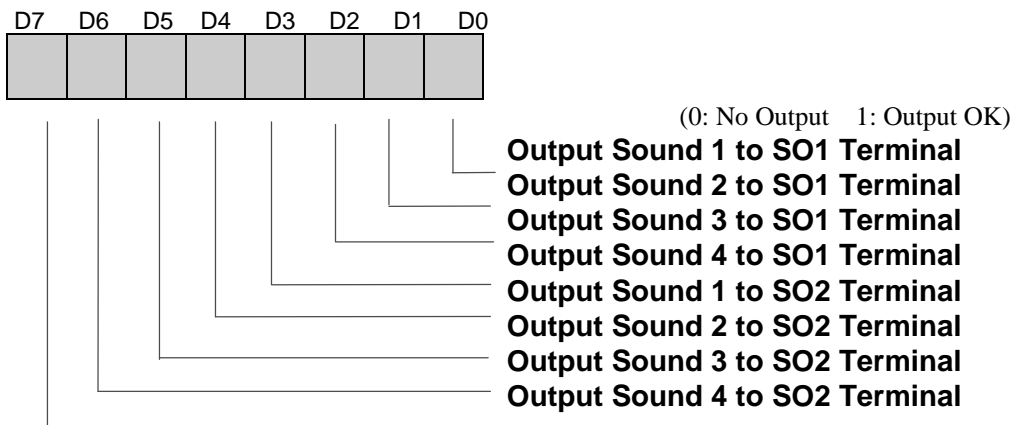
D7 D6 D5 D4 D3 D2 D1 D0

(0: No Output 1: Output OK)

Output Sound 1 to SO1 Terminal
Output Sound 2 to SO1 Terminal
Output Sound 3 to SO1 Terminal
Output Sound 4 to SO1 Terminal
Output Sound 1 to SO2 Terminal
Output Sound 2 to SO2 Terminal
Output Sound 3 to SO2 Terminal
Output Sound 4 to SO2 Terminal